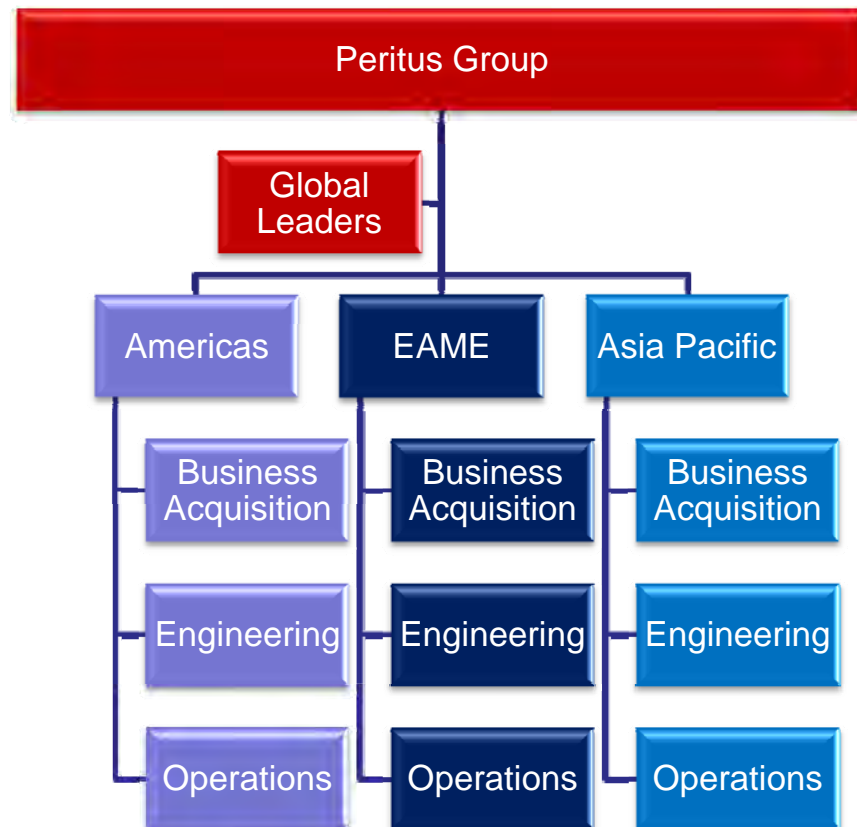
Peritus Group

Global Leaders

Americas

Business Acquisition

Engineering

Operations

EAME

Business Acquisition

Engineering

Operations

Asia Pacific

Business Acquisition

Engineering

Operations